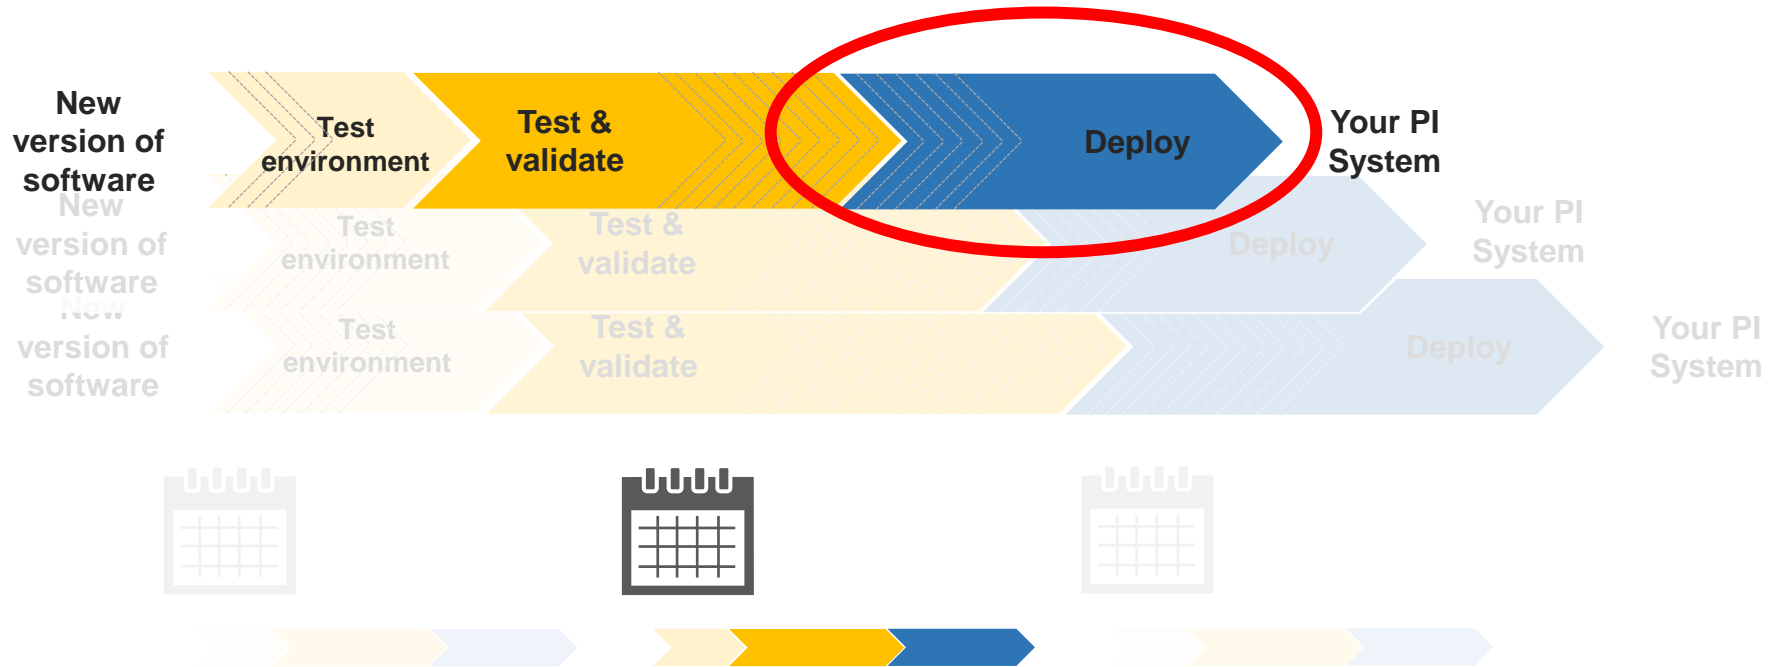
New version of software

Test environment

Test & validate

Deploy

Your PI System

New version of software

Test environment

Test & validate

Deploy

Your PI System

New version of software

Test environment

Test & validate

Deploy

Your PI System